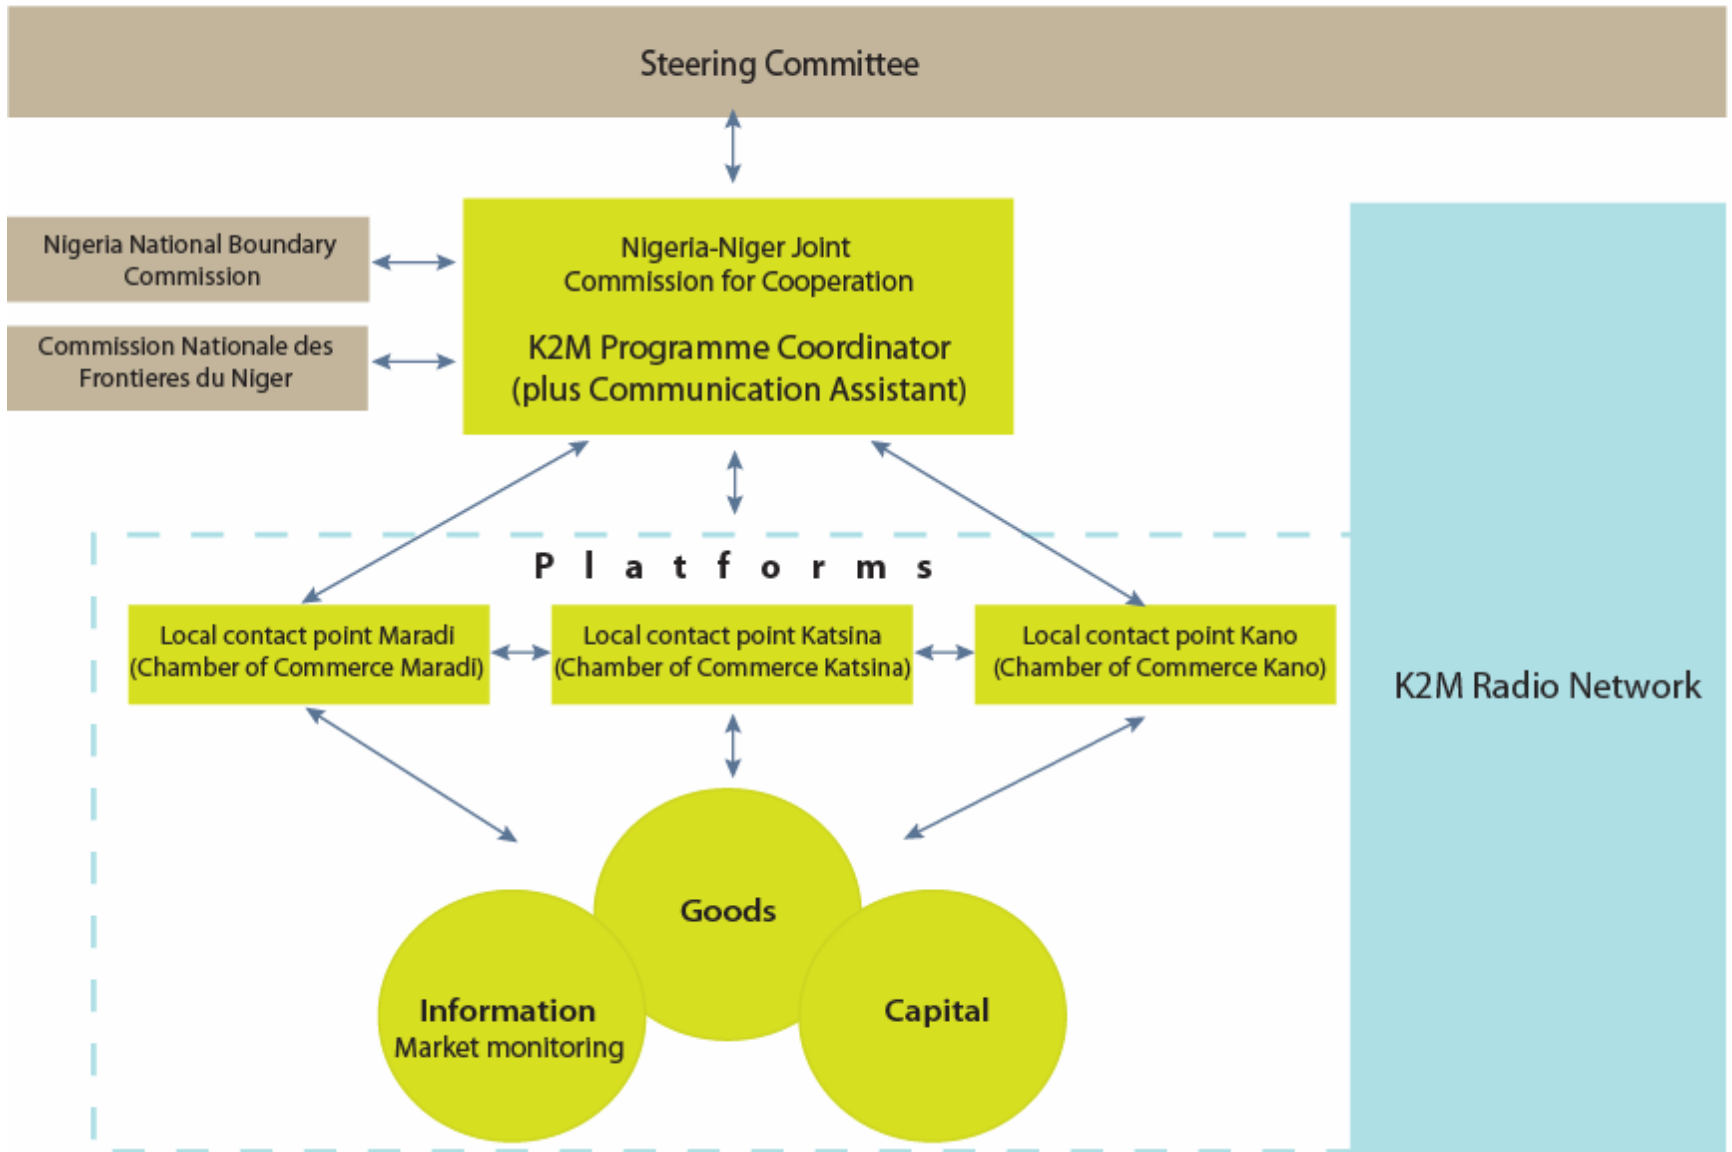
Steering Committee

Nigeria National Boundary Commission

Commission Nationale des Frontieres du Niger

Nigeria-Niger Joint Commission for Cooperation

K2M Programme Coordinator (plus Communication Assistant)

K2M Radio Network

P l a t f o r m s

Local contact point Maradi (Chamber of Commerce Maradi)

Local contact point Katsina (Chamber of Commerce Katsina)

Local contact point Kano (Chamber of Commerce Kano)

Goods

Information
Market monitoring

Capital